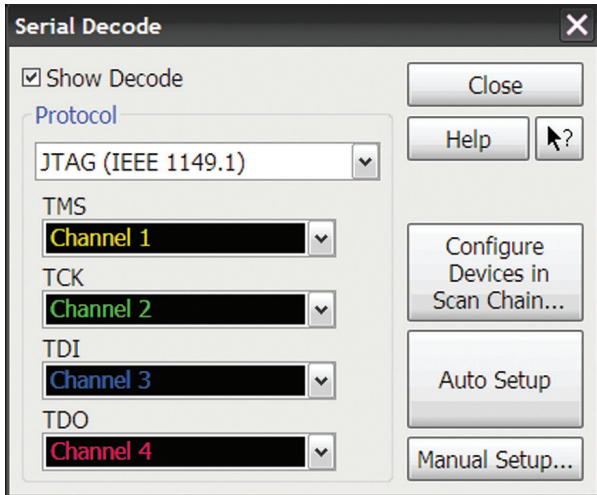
Serial Decode

☑ Show Decode

Protocol

JTAG (IEEE 1149.1)

TMS

Channel 1

TCK

Channel 2

TDI

Channel 3

TDO

Channel 4

Close

Help

?

Configure Devices in Scan Chain...

Auto Setup

Manual Setup...